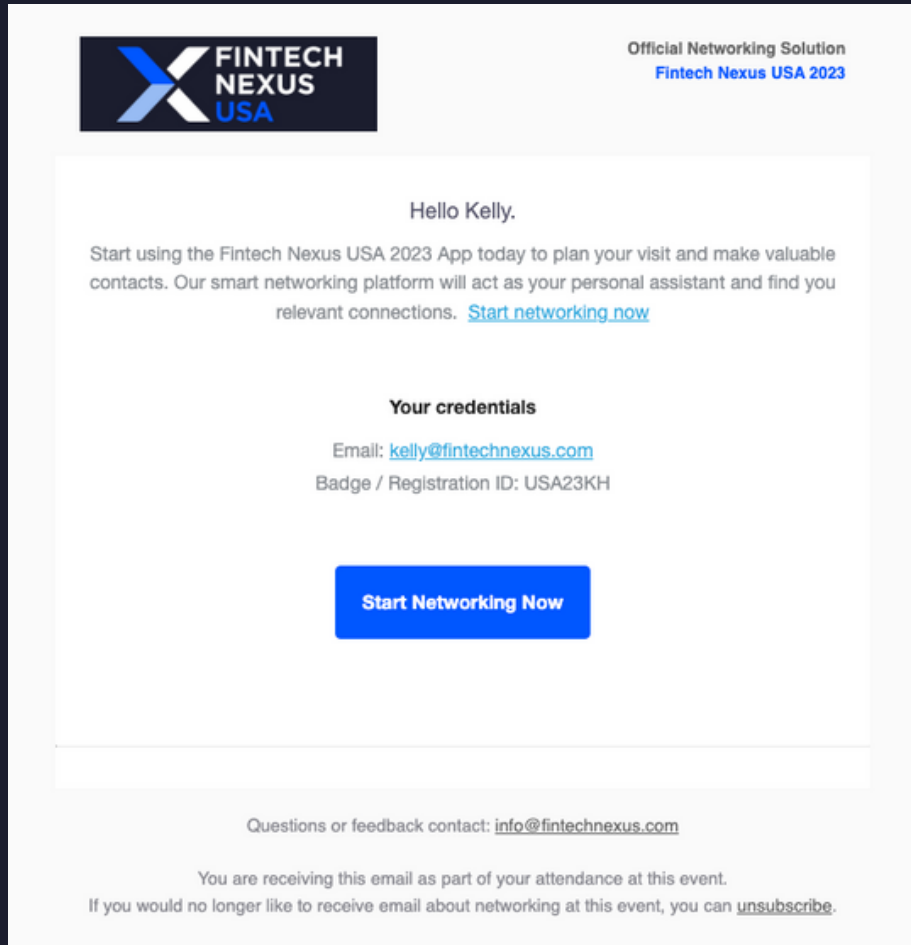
FINTECH NEXUS USA

Official Networking Solution
Fintech Nexus USA 2023

Hello Kelly.

Start using the Fintech Nexus USA 2023 App today to plan your visit and make valuable contacts. Our smart networking platform will act as your personal assistant and find you relevant connections. Start networking now

Your credentials

Email: kelly@fintechnexus.com

Badge / Registration ID: USA23KH

Start Networking Now

Questions or feedback contact: info@fintechnexus.com

You are receiving this email as part of your attendance at this event.
If you would no longer like to receive email about networking at this event, you can unsubscribe.